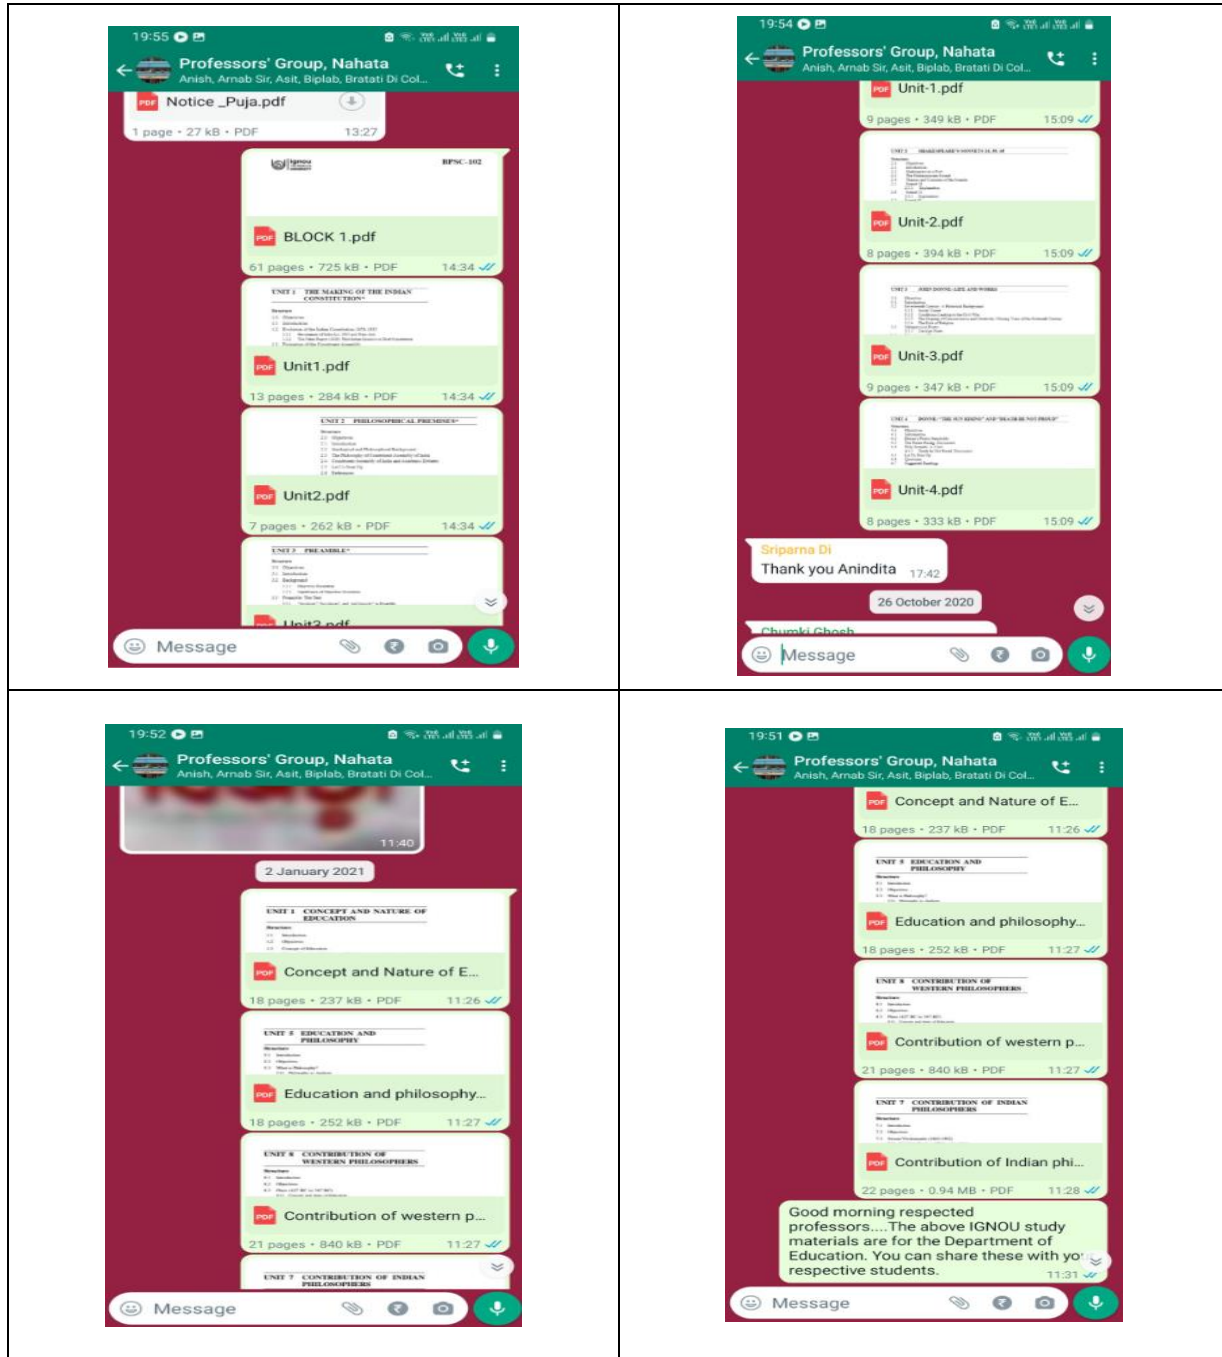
19:55

Professors' Group, Nahata
Anish, Arnab Sir, Asit, Biplab, Bratati Di Col...

PDF Notice _Puja.pdf
1 page • 27 kB • PDF 13:27

BPSC-102

PDF BLOCK 1.pdf
61 pages • 725 kB • PDF 14:34

UNIT 1 THE MAKING OF THE INDIAN CONSTITUTION

PDF Unit1.pdf
13 pages • 284 kB • PDF 14:34

UNIT 2 PHILOSOPHICAL PREMISES

PDF Unit2.pdf
7 pages • 262 kB • PDF 14:34

UNIT 3 PREAMBLE

Unit3.pdf

Message

19:54

Professors' Group, Nahata
Anish, Arnab Sir, Asit, Biplab, Bratati Di Col...

PDF Unit-1.pdf
9 pages • 349 kB • PDF 15:09

UNIT 2 SHAKESPEARE'S SONNETS

PDF Unit-2.pdf
8 pages • 394 kB • PDF 15:09

PDF Unit-3.pdf
9 pages • 347 kB • PDF 15:09

PDF Unit-4.pdf
8 pages • 333 kB • PDF 15:09

Sriparna Di
Thank you Anindita 17:42

26 October 2020

Chumki Ghosh

Message

19:52

Professors' Group, Nahata
Anish, Arnab Sir, Asit, Biplab, Bratati Di Col...

11:40

2 January 2021

UNIT 1 CONCEPT AND NATURE OF EDUCATION

PDF Concept and Nature of E...
18 pages • 237 kB • PDF 11:26

UNIT 5 EDUCATION AND PHILOSOPHY

PDF Education and philosophy...
18 pages • 252 kB • PDF 11:27

UNIT 6 CONTRIBUTION OF WESTERN PHILOSOPHERS

PDF Contribution of western p...
21 pages • 840 kB • PDF 11:27

UNIT 7 CONTRIBUTION OF INDIAN PHILOSOPHERS

Message

19:51

Professors' Group, Nahata
Anish, Arnab Sir, Asit, Biplab, Bratati Di Col...

PDF Concept and Nature of E...
18 pages • 237 kB • PDF 11:26

UNIT 5 EDUCATION AND PHILOSOPHY

PDF Education and philosophy...
18 pages • 252 kB • PDF 11:27

UNIT 6 CONTRIBUTION OF WESTERN PHILOSOPHERS

PDF Contribution of western p...
21 pages • 840 kB • PDF 11:27

UNIT 7 CONTRIBUTION OF INDIAN PHILOSOPHERS

PDF Contribution of Indian phi...
22 pages • 0.94 MB • PDF 11:28

Good morning respected professors....The above IGNOU study materials are for the Department of Education. You can share these with yo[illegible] respective students. 11:31

Message